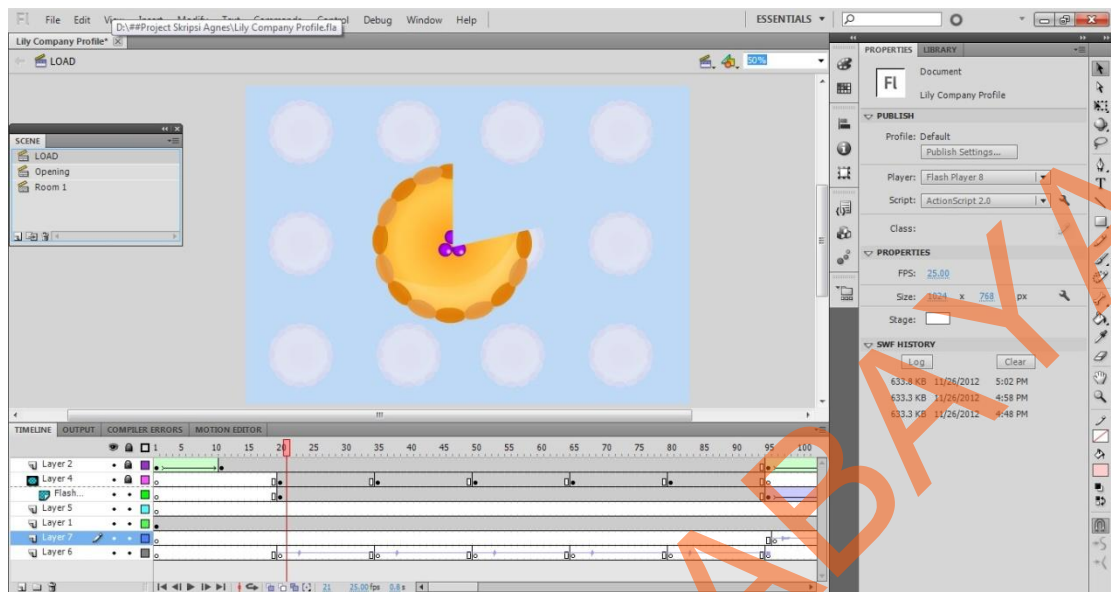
Fl File Edit View Insert Modify Text Commands Control Debug Window Help
ESSENTIALS ▾
Lily Company Profile* ✕ D:\##Project Skripsi Agnes\Lily Company Profile.fla
LOAD
50%
SCENE
LOAD
Opening
Room 1
PROPERTIES LIBRARY
Fl Document
Lily Company Profile
PUBLISH
Profile: Default
Publish Settings...
Player: Flash Player 8
Script: ActionScript 2.0
Class:
PROPERTIES
FPS: 25.00
Size: 1024 x 768 px
Stage:
SWF HISTORY
Log Clear
633.8 KB 11/26/2012 5:02 PM
633.3 KB 11/26/2012 4:58 PM
633.3 KB 11/26/2012 4:48 PM
TIMELINE OUTPUT COMPILER ERRORS MOTION EDITOR
1 5 10 15 20 25 30 35 40 45 50 55 60 65 70 75 80 85 90 95 100
Layer 2
Layer 4
Flash...
Layer 5
Layer 1
Layer 7
Layer 6
21 25.00 fps 0.8 s
ABAYA